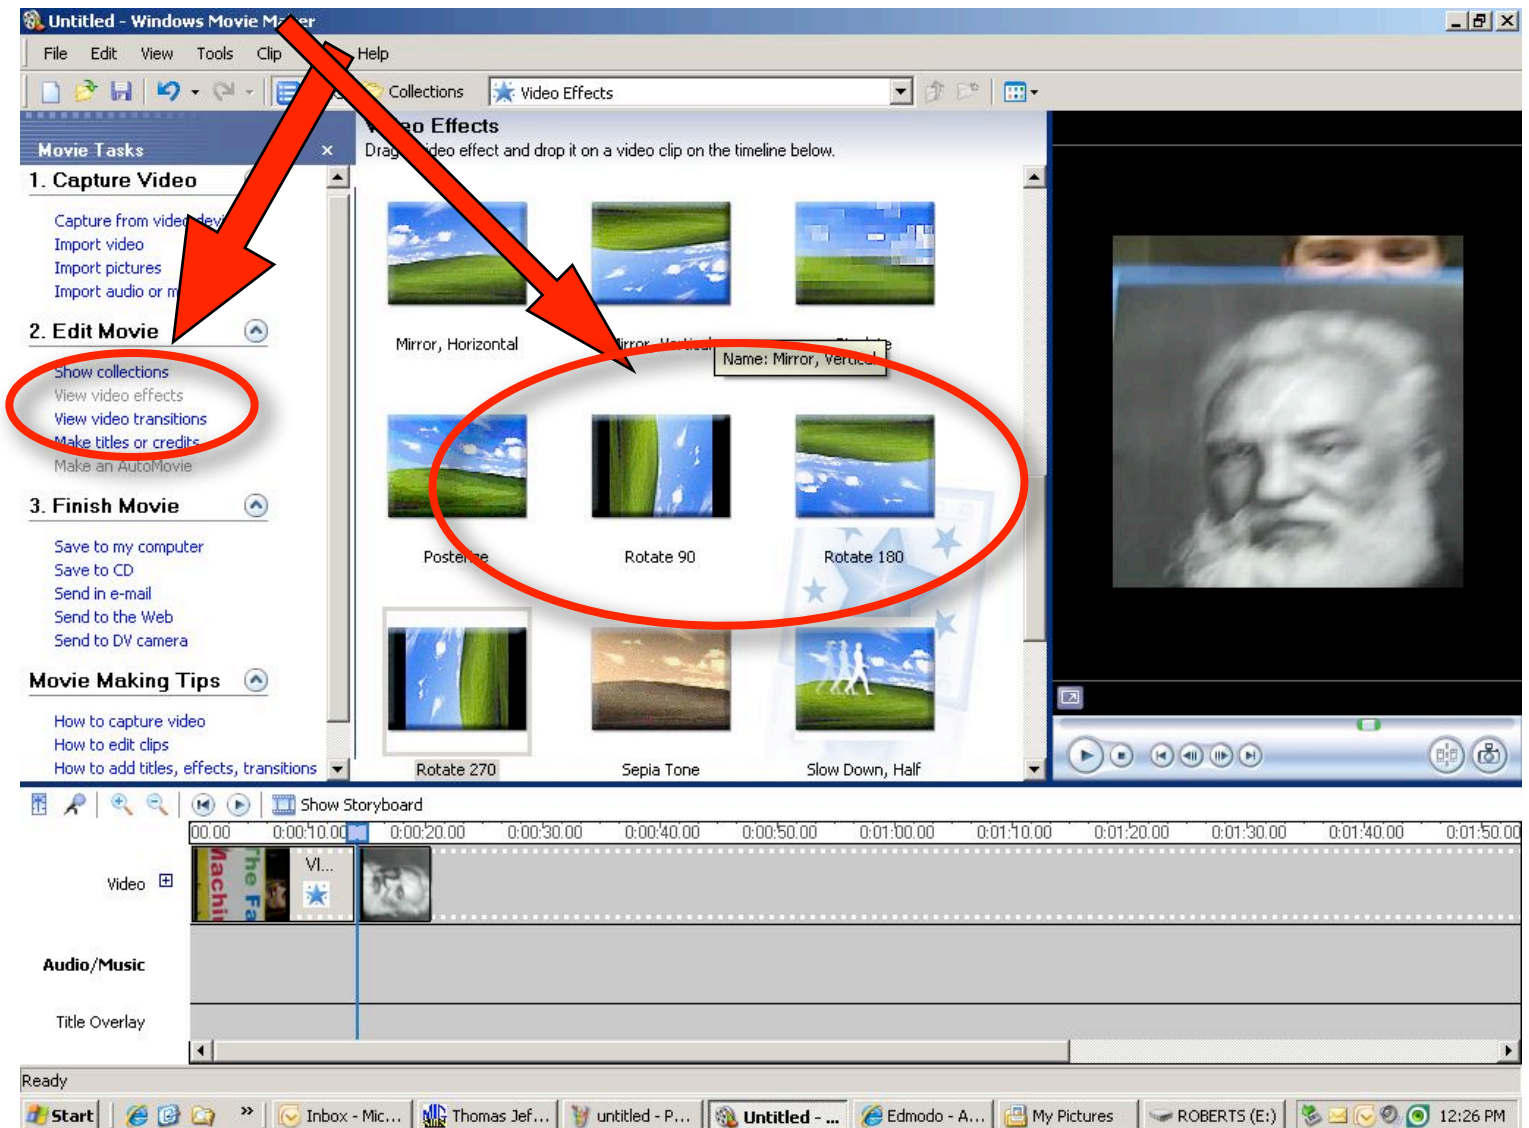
Untitled - Windows Movie Ma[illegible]er

File Edit View Tools Clip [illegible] Help

Collections Video Effects

Movie Tasks ×

1. Capture Video

Capture from vide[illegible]
Import video
Import pictures
Import audio or m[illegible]

2. Edit Movie

Show collections
View video effects
View video transitions
Make titles or credits
Make an AutoMovie

3. Finish Movie

Save to my computer
Save to CD
Send in e-mail
Send to the Web
Send to DV camera

Movie Making Tips

How to capture video
How to edit clips
How to add titles, effects, transitions

V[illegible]eo Effects
Drag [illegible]deo effect and drop it on a video clip on the timeline below.

Mirror, Horizontal
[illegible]irror, Vertical
Name: Mirror, Vertical
Poste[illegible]e
Rotate 90
Rotate 180
Rotate 270
Sepia Tone
Slow Down, Half

Show Storyboard

00.00 0:00:10.00 0:00:20.00 0:00:30.00 0:00:40.00 0:00:50.00 0:01:00.00 0:01:10.00 0:01:20.00 0:01:30.00 0:01:40.00 0:01:50.00

Video
Machi
The Fa
Vi...

Audio/Music

Title Overlay

Ready

Start Inbox - Mic... Thomas Jef... untitled - P... Untitled - ... Edmodo - A... My Pictures ROBERTS (E:) 12:26 PM